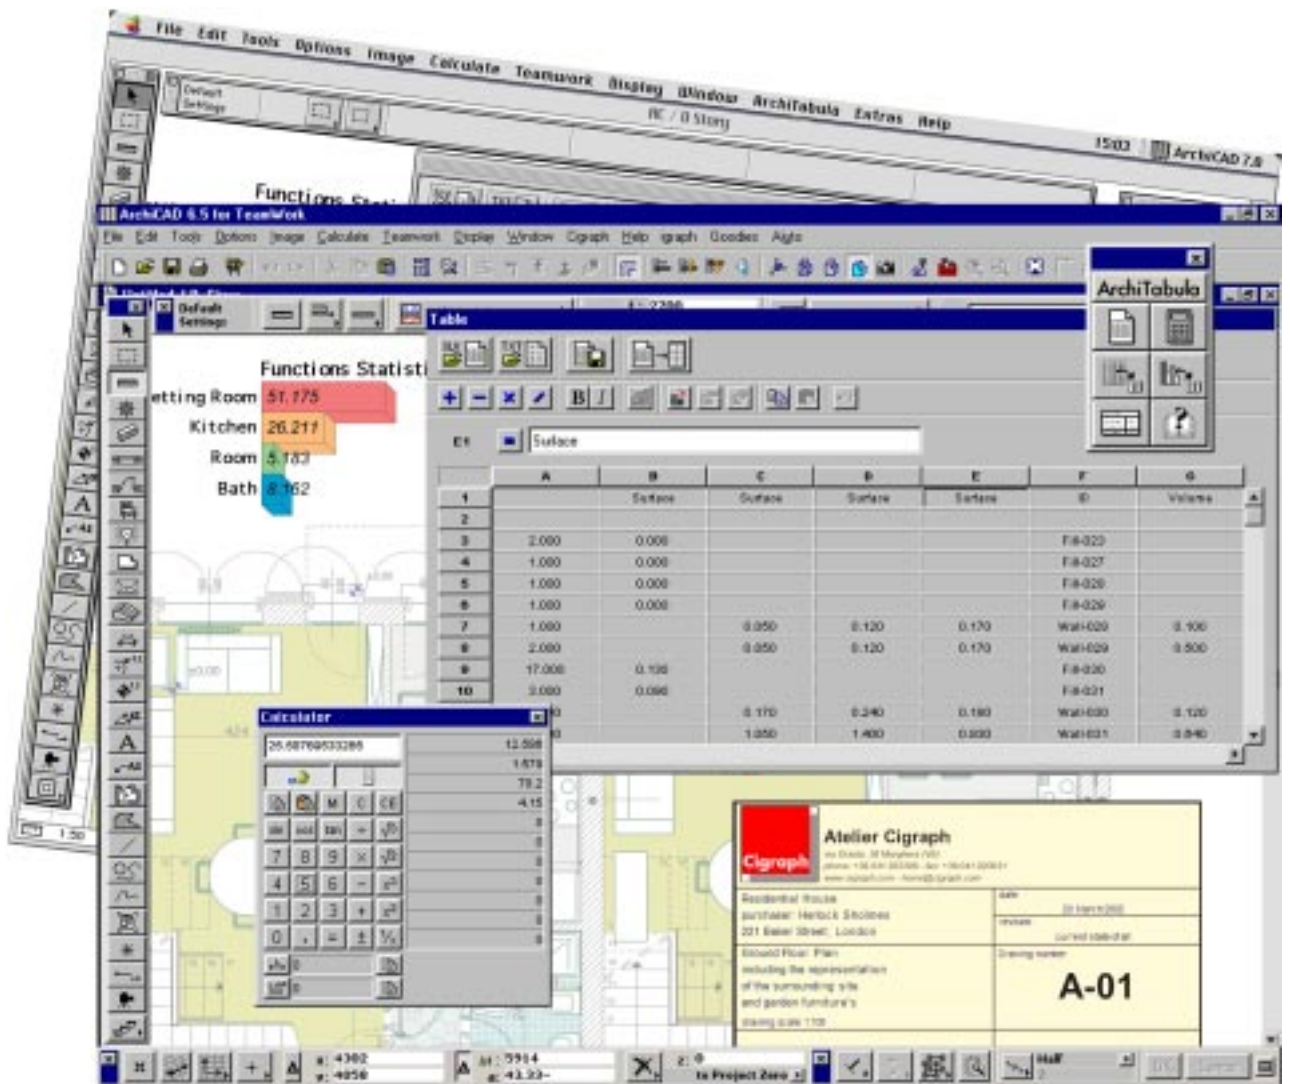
File Edit Tools Options Image Calculate Teamwork Display Window ArchiTabula Extras Help

15:03 ArchiCAD 7.0

Default Settings

Functions Stat

ArchiCAD 6.5 for TeamWork

File Edit Tools Options Image Calculate Teamwork Display Window Cigraph Help igraph Goodies Aiuto

Default Settings

ArchiTabula

Table

Functions Statisti

etting Room 51.175

Kitchen 26.211

Room 5.183

Bath 8.162

E1 Surface

| | A | B | C | D | E | F | G |
|---|---|---|---|---|---|---|---|
| 1 | | Surface | Surface | Surface | Surface | ID | Volume |
| 2 | | | | | | | |
| 3 | 2.000 | 0.000 | | | | F#-023 | |
| 4 | 1.000 | 0.000 | | | | F#-027 | |
| 5 | 1.000 | 0.000 | | | | F#-028 | |
| 6 | 1.000 | 0.000 | | | | F#-029 | |
| 7 | 1.000 | | 0.050 | 0.120 | 0.170 | Wall-029 | 0.100 |
| 8 | 2.000 | | 0.050 | 0.120 | 0.170 | Wall-029 | 0.500 |
| 9 | 17.000 | 0.130 | | | | F#-030 | |
| 10 | 3.000 | 0.090 | | | | F#-031 | |
| | | | 0.170 | 0.240 | 0.180 | Wall-030 | 0.120 |
| | | | 1.050 | 1.400 | 0.000 | Wall-031 | 0.040 |

Calculator

26.68769533286

12.508
1.678
79.2
4.15

M C CE
7 8 9
4 5 6
1 2 3
0 . =

Atelier Cigraph

Cigraph

Residential House
purchaser: Herlock Sholmes
221 Baker Street, London

Ground Floor Plan
including the representation
of the surrounding site
and garden furniture's
drawing scale 1:100

date
revision
Drawing number

A-01

x: 4302
y: 4056

5914
43.33

to Project Zero

Half